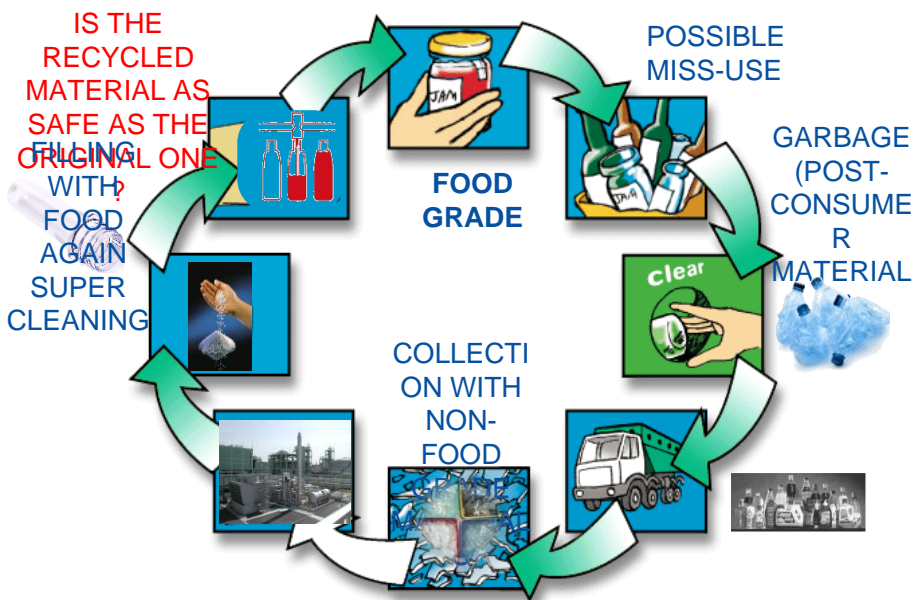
IS THE RECYCLED MATERIAL AS SAFE AS THE ORIGINAL ONE ?

FILLING WITH FOOD AGAIN

SUPER CLEANING

JAM

FOOD GRADE

POSSIBLE MISS-USE

JAM

GARBAGE (POST-CONSUMER MATERIAL

Clear

COLLECTION WITH NON-FOOD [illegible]